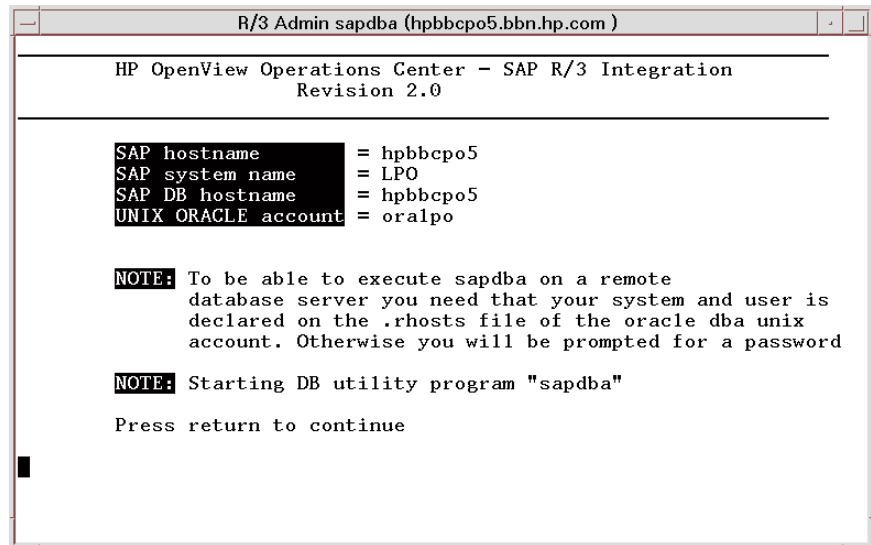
R/3 Admin sapdba (hpbbcpo5.bbn.hp.com )

HP OpenView Operations Center - SAP R/3 Integration
Revision 2.0

SAP hostname = hpbbcpo5
SAP system name = LPO
SAP DB hostname = hpbbcpo5
UNIX ORACLE account = oralpo

NOTE: To be able to execute sapdba on a remote database server you need that your system and user is declared on the .rhosts file of the oracle dba unix account. Otherwise you will be prompted for a password

NOTE: Starting DB utility program "sapdba"

Press return to continue